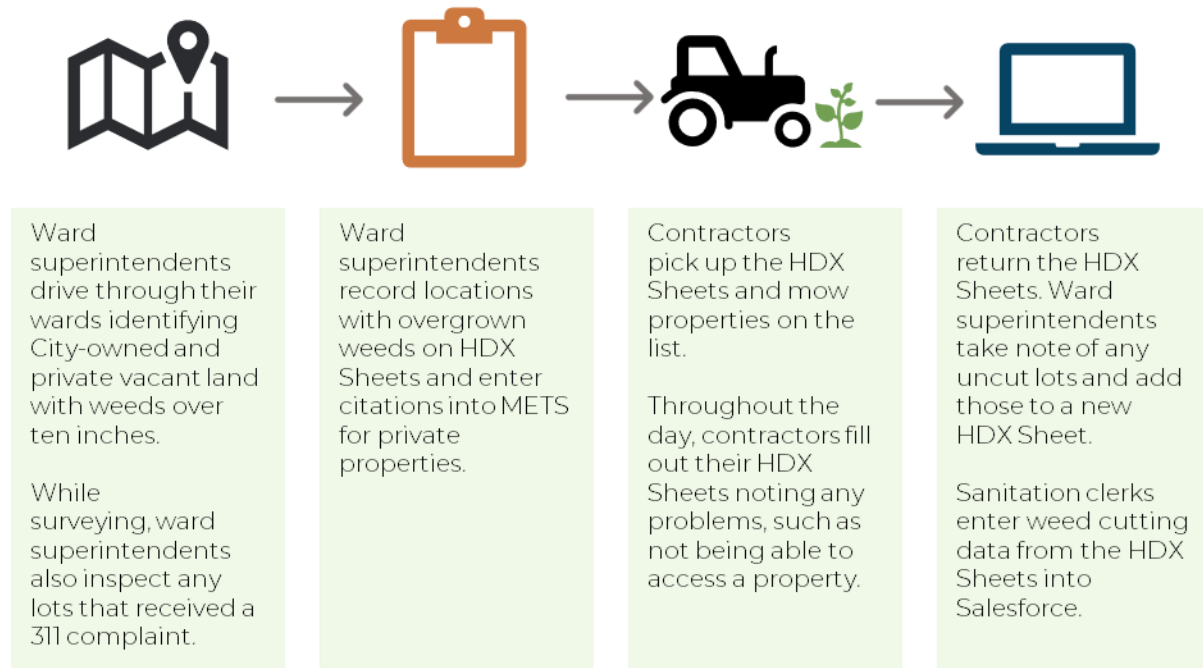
Ward superintendents drive through their wards identifying City-owned and private vacant land with weeds over ten inches.

While surveying, ward superintendents also inspect any lots that received a 311 complaint.

Ward superintendents record locations with overgrown weeds on HDX Sheets and enter citations into METS for private properties.

Contractors pick up the HDX Sheets and mow properties on the list.

Throughout the day, contractors fill out their HDX Sheets noting any problems, such as not being able to access a property.

Contractors return the HDX Sheets. Ward superintendents take note of any uncut lots and add those to a new HDX Sheet.

Sanitation clerks enter weed cutting data from the HDX Sheets into Salesforce.